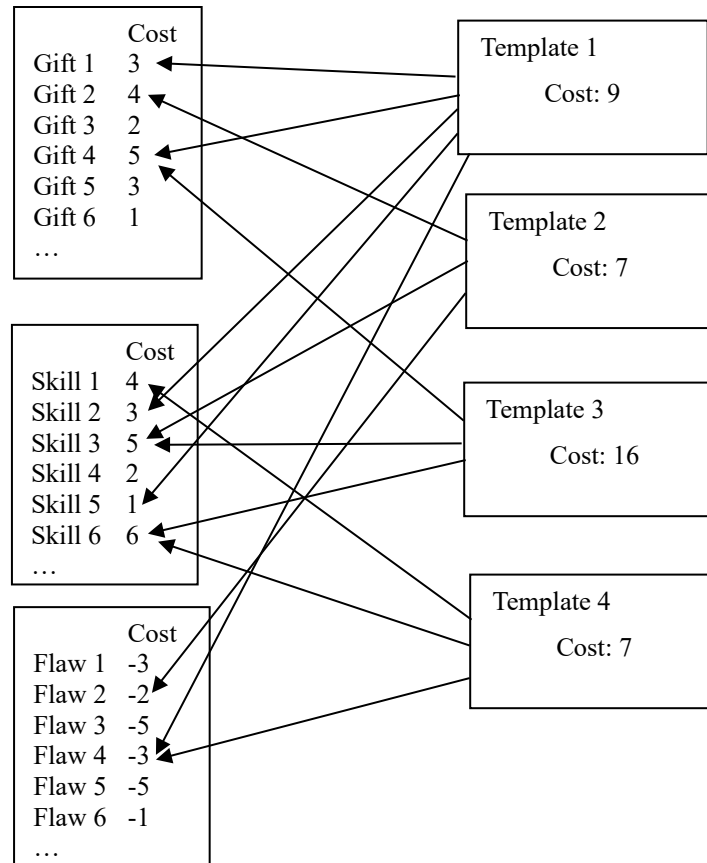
| | Cost |
|---|---|
| Gift 1 | 3 |
| Gift 2 | 4 |
| Gift 3 | 2 |
| Gift 4 | 5 |
| Gift 5 | 3 |
| Gift 6 | 1 |
| … | |

| | Cost |
|---|---|
| Skill 1 | 4 |
| Skill 2 | 3 |
| Skill 3 | 5 |
| Skill 4 | 2 |
| Skill 5 | 1 |
| Skill 6 | 6 |
| … | |

| | Cost |
|---|---|
| Flaw 1 | -3 |
| Flaw 2 | -2 |
| Flaw 3 | -5 |
| Flaw 4 | -3 |
| Flaw 5 | -5 |
| Flaw 6 | -1 |
| … | |

Template 1
Cost: 9

Template 2
Cost: 7

Template 3
Cost: 16

Template 4
Cost: 7